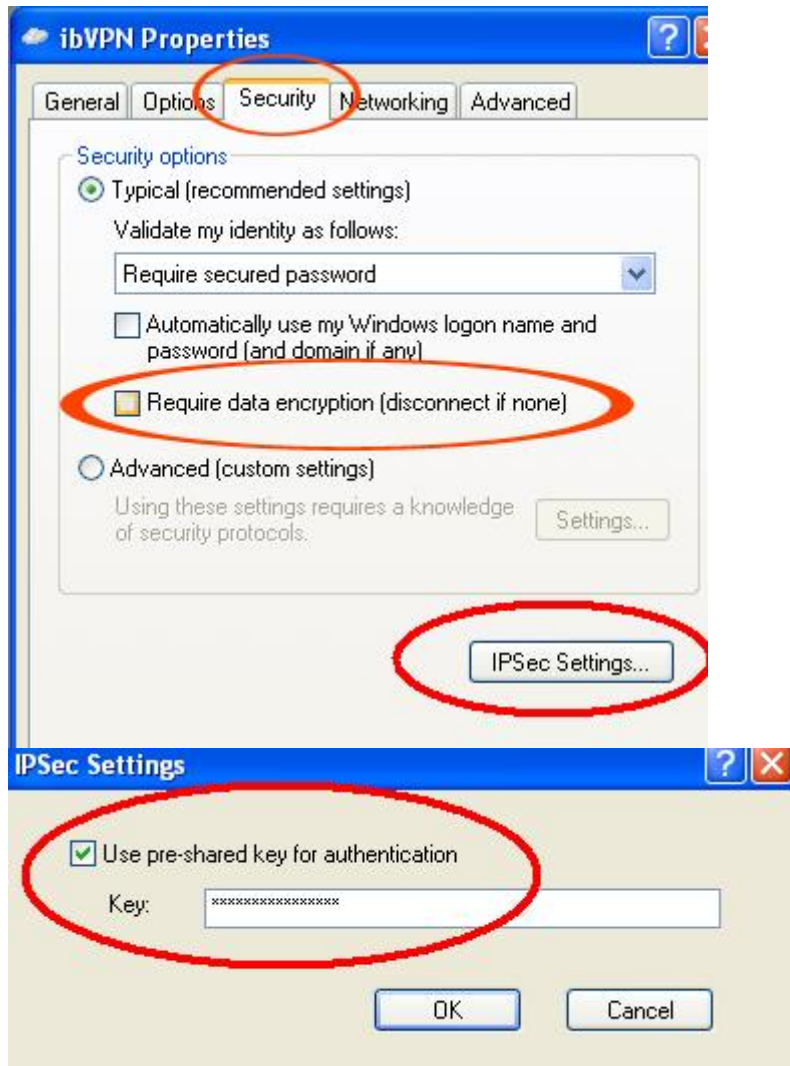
ibVPN Properties

General | Options | Security | Networking | Advanced

Security options

Typical (recommended settings)

Validate my identity as follows:

Require secured password

Automatically use my Windows logon name and password (and domain if any)

Require data encryption (disconnect if none)

Advanced (custom settings)

Using these settings requires a knowledge of security protocols.

Settings...

IPSec Settings...

IPSec Settings

Use pre-shared key for authentication

Key: ****************

OK

Cancel